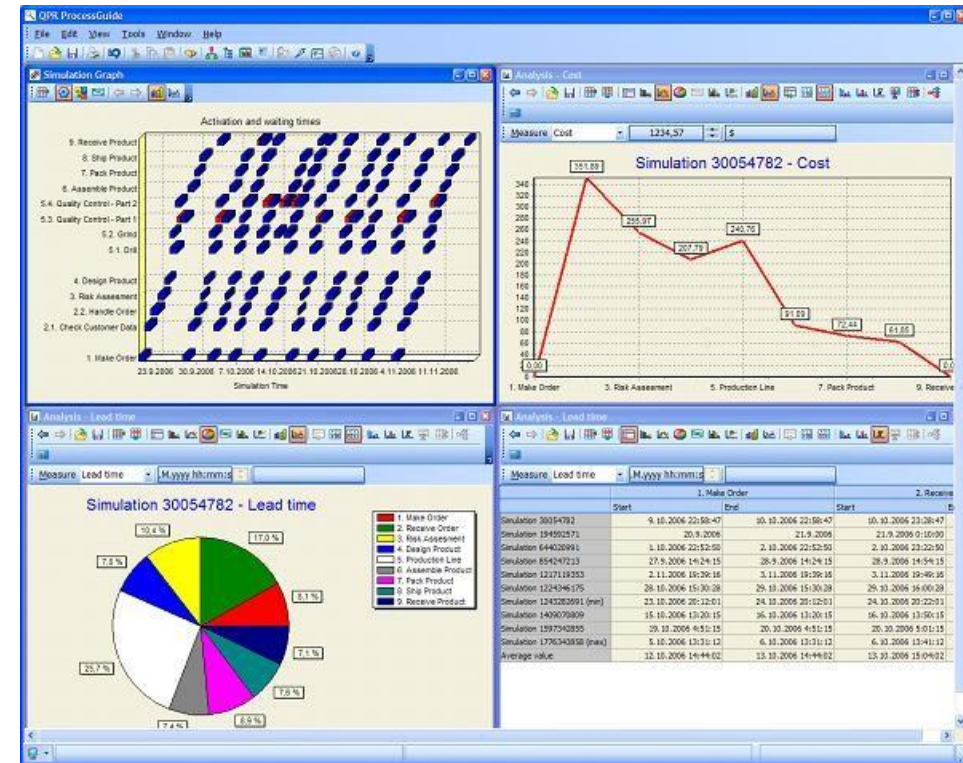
QPR ProcessGuide

File Edit View Tools Window Help

Simulation Graph

Activation and waiting times

9. Receive Product
8. Ship Product
7. Pack Product
6. Assemble Product
5.4. Quality Control - Part 2
5.3. Quality Control - Part 1
5.2. Grind
5.1. Drill
4. Design Product
3. Risk Assesment
2.2. Handle Order
2.1. Check Customer Data
1. Make Order

23.9.2006 30.9.2006 7.10.2006 14.10.2006 21.10.2006 28.10.2006 4.11.2006 11.11.2006

Simulation Time

Analysis - Cost

Measure Cost 1234,57 $

Simulation 30054782 - Cost

340
320
300
280
260
240
220
200
180
160
140
120
100
80
60
40
20
0

0,00
351,89
255,97
207,79
240,76
91,89
72,44
61,65
0,0

1. Make Order 3. Risk Assesment 5. Production Line 7. Pack Product 9. Receive

Analysis - Lead time

Measure Lead time M.yyyy hh:mm:s

Simulation 30054782 - Lead time

10,4 %
17,0 %
7,8 %
8,1 %
7,1 %
25,7 %
7,6 %
6,9 %
7,4 %
7,4 %

1. Make Order
2. Receive Order
3. Risk Assesment
4. Design Product
5. Production Line
6. Assemble Product
7. Pack Product
8. Ship Product
9. Receive Product

Analysis - Lead time

Measure Lead time M.yyyy hh:mm:s

| | 1. Make Order | | 2. Receive |
|---|---|---|---|
| | Start | End | Start |
| Simulation 30054782 | 9.10.2006 22:58:47 | 10.10.2006 22:58:47 | 10.10.2006 23:28:47 |
| Simulation 194592571 | 20.9.2006 | 21.9.2006 | 21.9.2006 0:10:00 |
| Simulation 644028991 | 1.10.2006 22:52:50 | 2.10.2006 22:52:50 | 2.10.2006 23:22:50 |
| Simulation 854247213 | 27.9.2006 14:24:15 | 28.9.2006 14:24:15 | 28.9.2006 14:54:15 |
| Simulation 1217119353 | 2.11.2006 19:39:16 | 3.11.2006 19:39:16 | 3.11.2006 19:49:16 |
| Simulation 1224346175 | 28.10.2006 15:30:28 | 29.10.2006 15:30:28 | 29.10.2006 16:00:28 |
| Simulation 1243283691 (min) | 23.10.2006 20:12:01 | 24.10.2006 20:12:01 | 24.10.2006 20:22:01 |
| Simulation 1409070809 | 15.10.2006 13:20:15 | 16.10.2006 13:20:15 | 16.10.2006 13:50:15 |
| Simulation 1597342855 | 19.10.2006 4:51:15 | 20.10.2006 4:51:15 | 20.10.2006 5:01:15 |
| Simulation 1776340858 (max) | 5.10.2006 13:31:12 | 6.10.2006 13:31:12 | 6.10.2006 13:41:12 |
| Average value | 12.10.2006 14:44:02 | 13.10.2006 14:44:02 | 13.10.2006 15:04:02 |